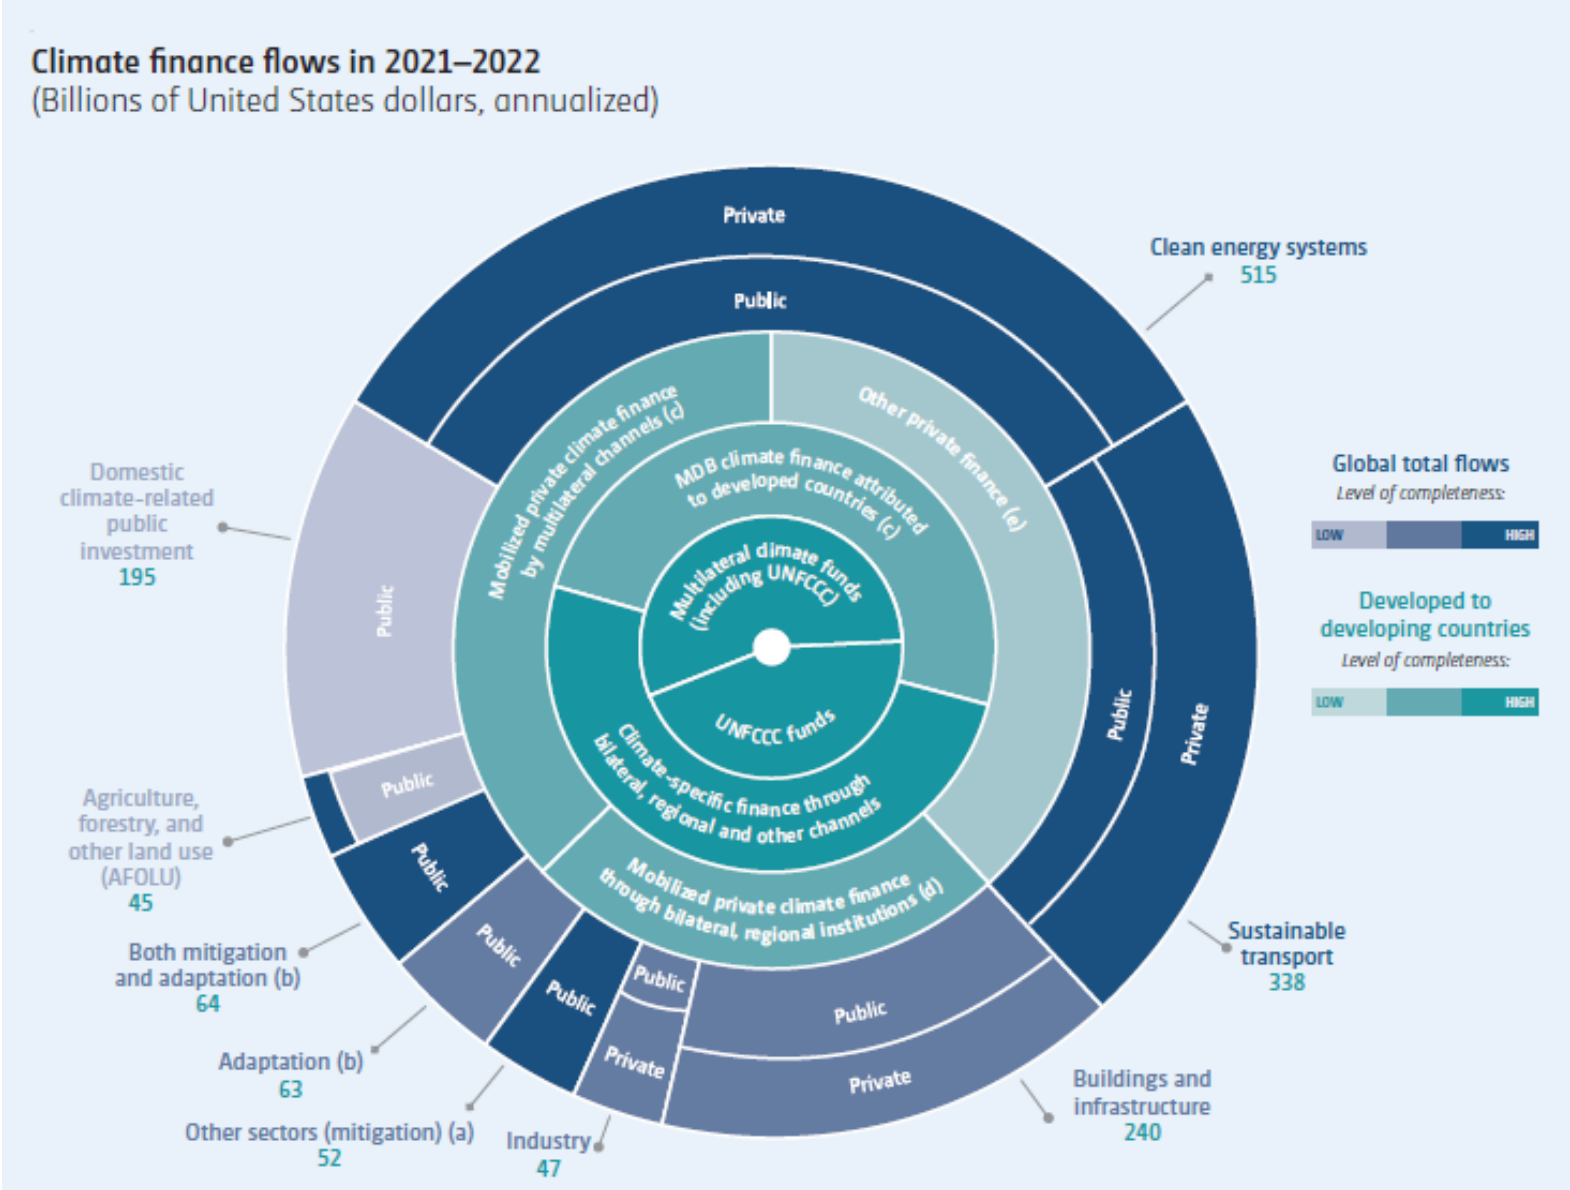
Climate finance flows in 2021–2022
(Billions of United States dollars, annualized)

Private

Public

Clean energy systems
515

Domestic climate-related public investment
195

Mobilized private climate finance by multilateral channels (c)

Other private finance (e)

MDB climate finance attributed to developed countries (c)

Multilateral climate funds (including UNFCCC)

UNFCCC funds

Climate-specific finance through bilateral, regional and other channels

Mobilized private climate finance through bilateral, regional institutions (d)

Global total flows
Level of completeness:
LOW HIGH

Developed to developing countries
Level of completeness:
LOW HIGH

Public

Public

Private

Public

Public

Public

Public

Public

Public

Private

Public

Private

Agriculture, forestry, and other land use (AFOLU)
45

Both mitigation and adaptation (b)
64

Adaptation (b)
63

Other sectors (mitigation) (a)
52

Industry
47

Buildings and infrastructure
240

Sustainable transport
338